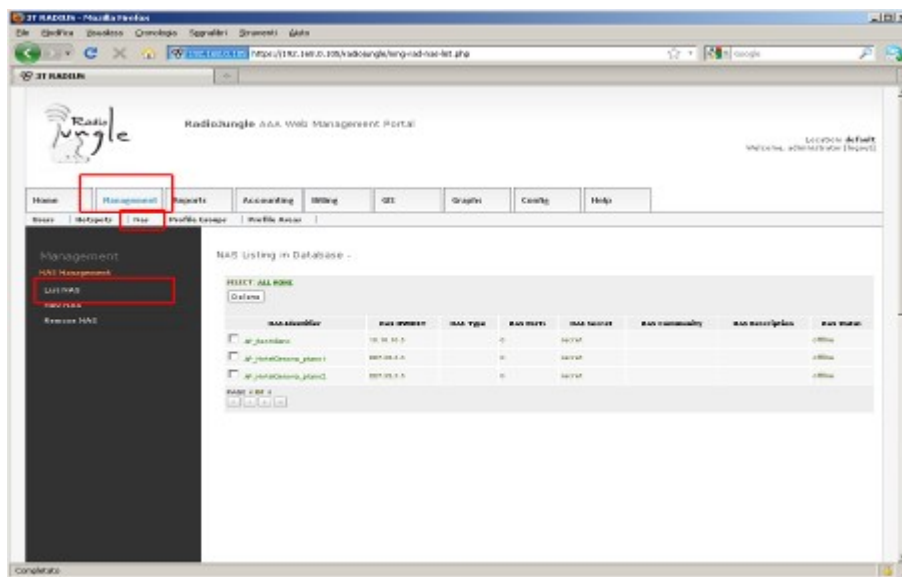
3T RADIUS - Mozilla Firefox

File Modifica Visualizza Cronologia Segnalibri Strumenti Aiuto

https://192.168.0.100/radiojungle/mng-rad-nas-list.php

Google

3T RADIUS

Radio Jungle

RadioJungle AAA Web Management Portal

Location: default
Welcome, administrator (logout)

Home | Management | Reports | Accounting | Billing | GIS | Graphs | Config | Help

Users | Hotspots | Nas | Profile Groups | Profile Assoc

Management

NAS Management

List NAS

New NAS

Remove NAS

NAS Listing in Database -

SELECT: ALL NONE

Delete

| | NAS Identifier | NAS IP/Host | NAS Type | NAS Ports | NAS Secret | NAS Community | NAS Description | NAS Status |
|---|---|---|---|---|---|---|---|---|
| ☐ | AP_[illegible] | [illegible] | | 0 | secret | | | offline |
| ☐ | AP_HotelGenova_piano1 | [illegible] | | 0 | secret | | | offline |
| ☐ | AP_HotelGenova_piano2 | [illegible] | | 0 | secret | | | offline |

PAGE 1 OF 1

Completato